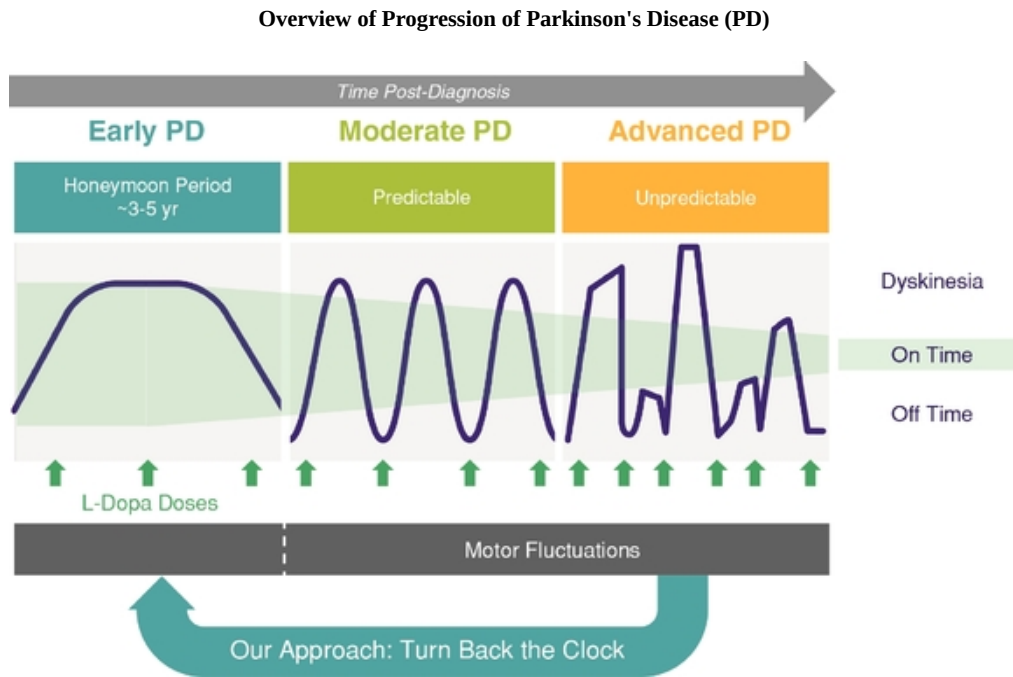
Overview of Progression of Parkinson's Disease (PD)

Time Post-Diagnosis

Early PD

Moderate PD

Advanced PD

Honeymoon Period ~3-5 yr

Predictable

Unpredictable

Dyskinesia

On Time

Off Time

L-Dopa Doses

Motor Fluctuations

Our Approach: Turn Back the Clock